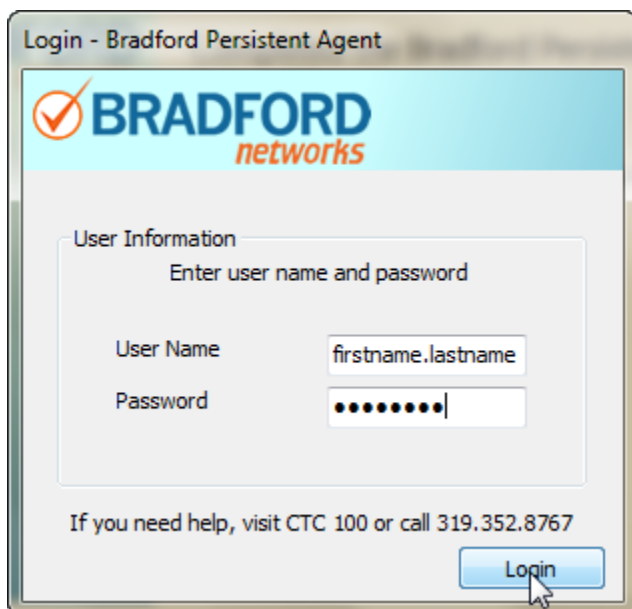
Login - Bradford Persistent Agent

BRADFORD
networks

User Information
Enter user name and password

User Name firstname.lastname
Password ●●●●●●●●●

If you need help, visit CTC 100 or call 319.352.8767

Login